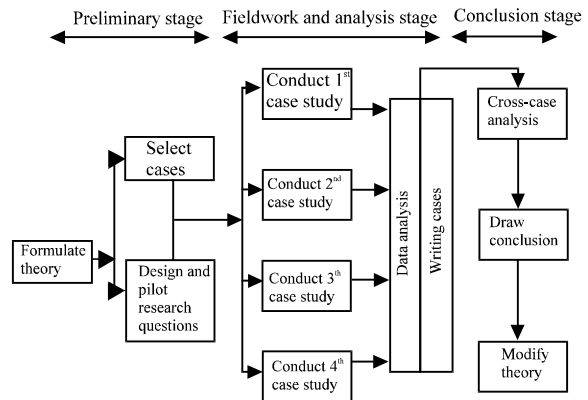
Preliminary stage

Fieldwork and analysis stage

Conclusion stage

Formulate theory

Select cases

Design and pilot research questions

Conduct 1$^{st}$ case study

Conduct 2$^{nd}$ case study

Conduct 3$^{th}$ case study

Conduct 4$^{th}$ case study

Data analysis

Writing cases

Cross-case analysis

Draw conclusion

Modify theory